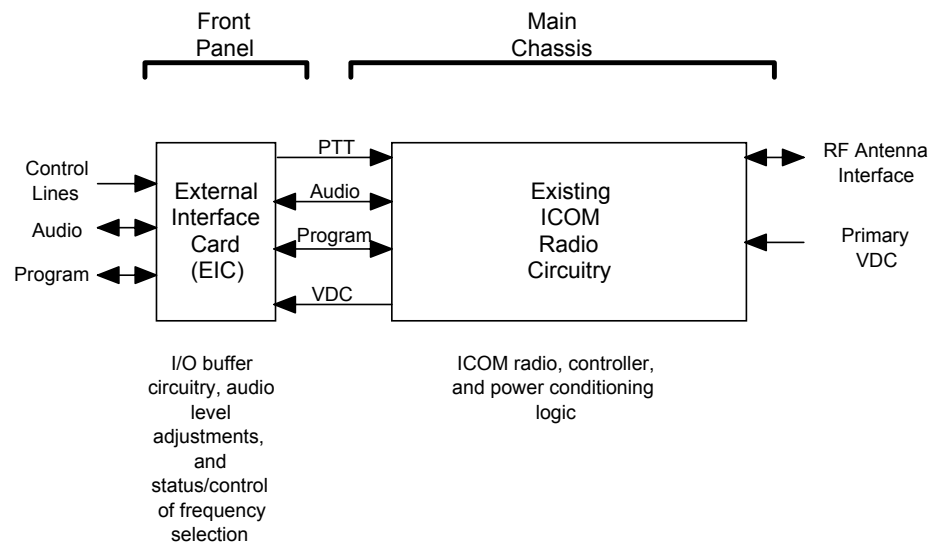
Front Panel

Main Chassis

Control Lines

Audio

Program

External Interface Card (EIC)

PTT

Audio

Program

VDC

Existing ICOM Radio Circuitry

RF Antenna Interface

Primary VDC

I/O buffer circuitry, audio level adjustments, and status/control of frequency selection

ICOM radio, controller, and power conditioning logic